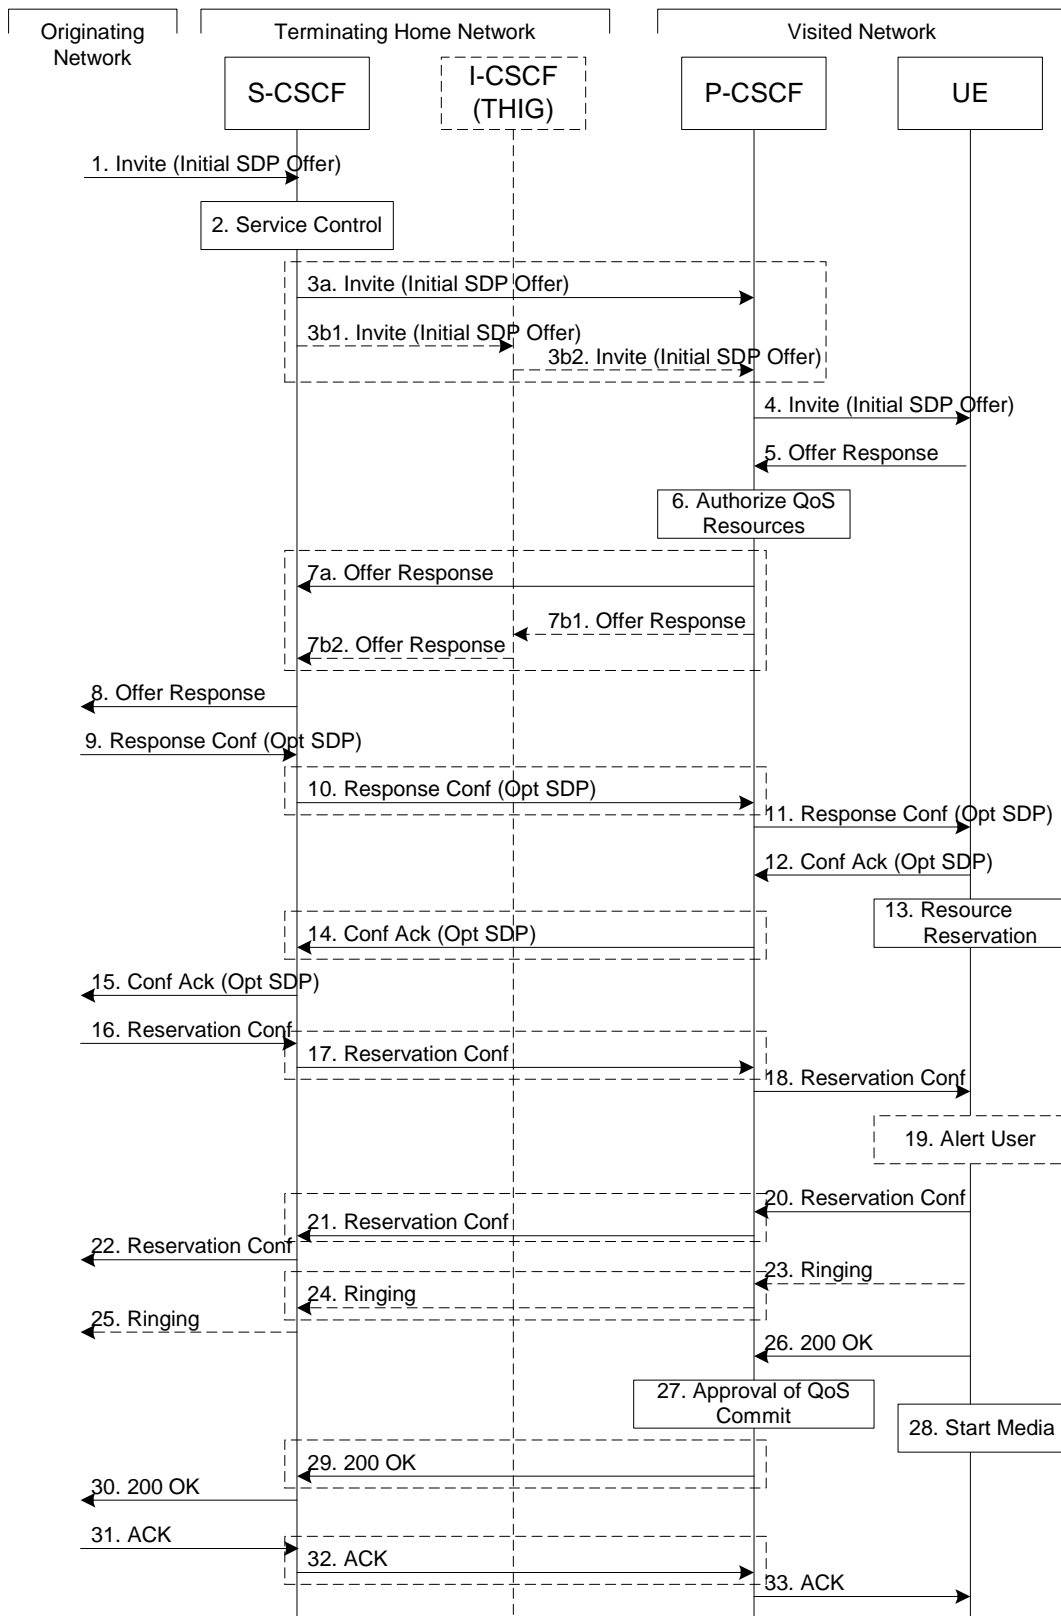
Originating Network

Terminating Home Network

Visited Network

S-CSCF

I-CSCF (THIG)

P-CSCF

UE

1. Invite (Initial SDP Offer)

2. Service Control

3a. Invite (Initial SDP Offer)

3b1. Invite (Initial SDP Offer)

3b2. Invite (Initial SDP Offer)

4. Invite (Initial SDP Offer)

5. Offer Response

6. Authorize QoS Resources

7a. Offer Response

7b1. Offer Response

7b2. Offer Response

8. Offer Response

9. Response Conf (Opt SDP)

10. Response Conf (Opt SDP)

11. Response Conf (Opt SDP)

12. Conf Ack (Opt SDP)

13. Resource Reservation

14. Conf Ack (Opt SDP)

15. Conf Ack (Opt SDP)

16. Reservation Conf

17. Reservation Conf

18. Reservation Conf

19. Alert User

20. Reservation Conf

21. Reservation Conf

22. Reservation Conf

23. Ringing

24. Ringing

25. Ringing

26. 200 OK

27. Approval of QoS Commit

28. Start Media

29. 200 OK

30. 200 OK

31. ACK

32. ACK

33. ACK